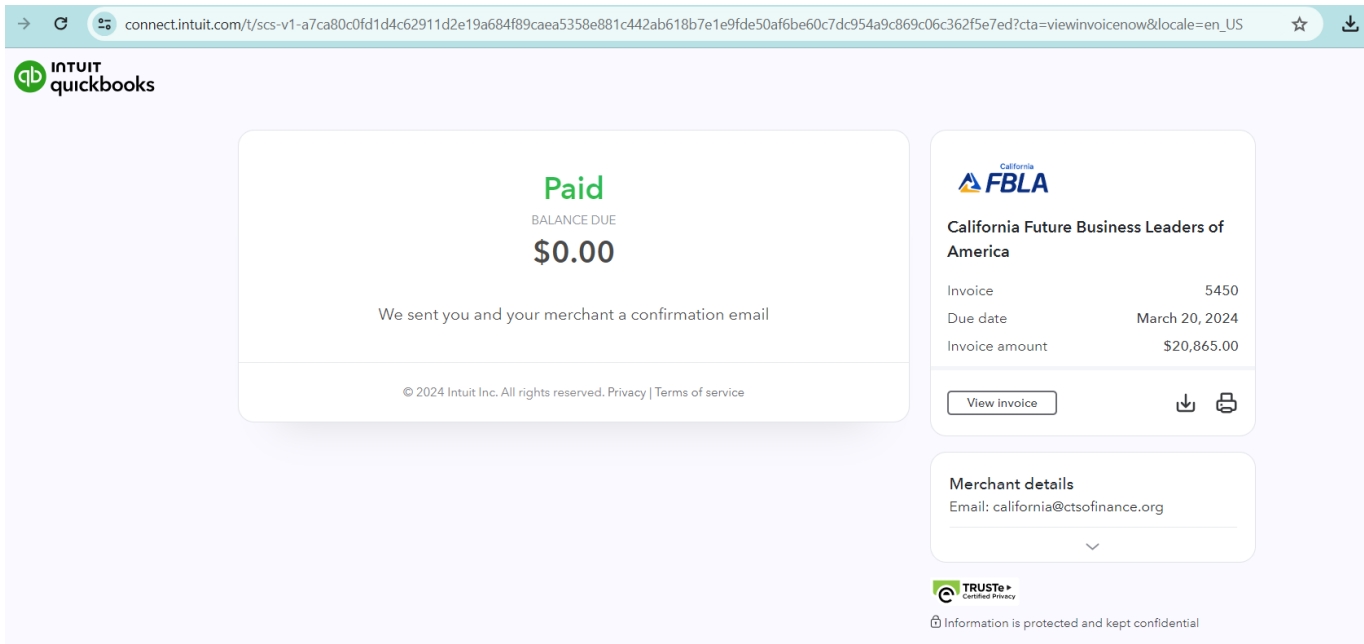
connect.intuit.com/t/scs-v1-a7ca80c0fd1d4c62911d2e19a684f89caea5358e881c442ab618b7e1e9fde50af6be60c7dc954a9c869c06c362f5e7ed?cta=viewinvoicenow&locale=en_US

INTUIT quickbooks

Paid
BALANCE DUE
$0.00

We sent you and your merchant a confirmation email

© 2024 Intuit Inc. All rights reserved. Privacy | Terms of service

California FBLA

California Future Business Leaders of America

| | |
|---|---|
| Invoice | 5450 |
| Due date | March 20, 2024 |
| Invoice amount | $20,865.00 |

View invoice

Merchant details
Email: california@ctsofinance.org

TRUSTe Certified Privacy

Information is protected and kept confidential